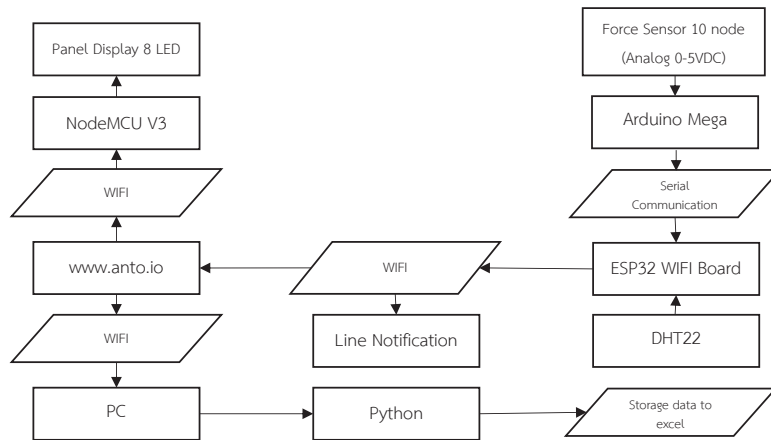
Panel Display 8 LED

NodeMCU V3

WIFI

www.anto.io

WIFI

PC

WIFI

Line Notification

Python

Force Sensor 10 node
(Analog 0-5VDC)

Arduino Mega

Serial Communication

ESP32 WIFI Board

DHT22

Storage data to excel